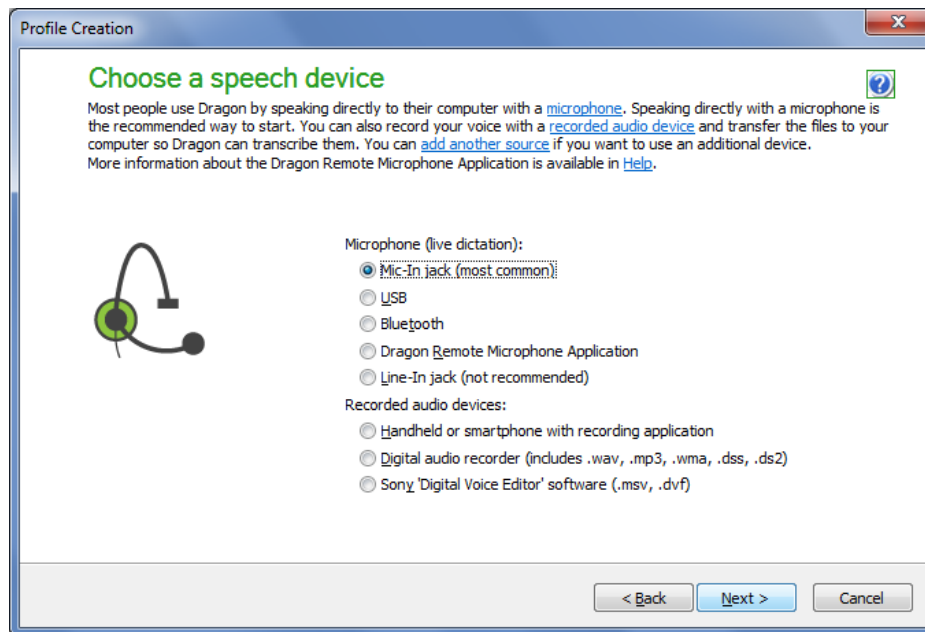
Profile Creation

Choose a speech device

Most people use Dragon by speaking directly to their computer with a microphone. Speaking directly with a microphone is the recommended way to start. You can also record your voice with a recorded audio device and transfer the files to your computer so Dragon can transcribe them. You can add another source if you want to use an additional device.
More information about the Dragon Remote Microphone Application is available in Help.

Microphone (live dictation):
Mic-In jack (most common)
USB
Bluetooth
Dragon Remote Microphone Application
Line-In jack (not recommended)
Recorded audio devices:
Handheld or smartphone with recording application
Digital audio recorder (includes .wav, .mp3, .wma, .dss, .ds2)
Sony 'Digital Voice Editor' software (.msv, .dvf)

< Back
Next >
Cancel